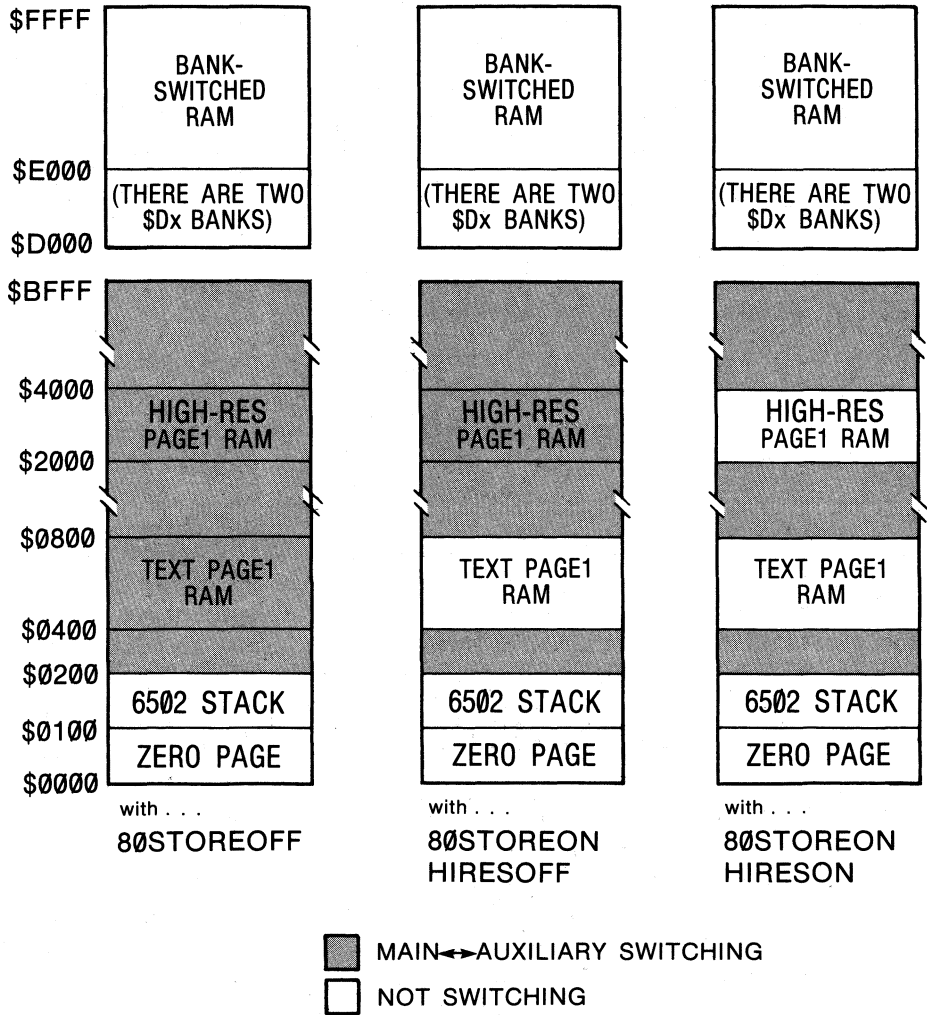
$FFFF
$E000
$D000
$BFFF
$4000
$2000
$0800
$0400
$0200
$0100
$0000

BANK-SWITCHED RAM
(THERE ARE TWO $Dx BANKS)
HIGH-RES PAGE1 RAM
TEXT PAGE1 RAM
6502 STACK
ZERO PAGE
with . . .
80STOREOFF

BANK-SWITCHED RAM
(THERE ARE TWO $Dx BANKS)
HIGH-RES PAGE1 RAM
TEXT PAGE1 RAM
6502 STACK
ZERO PAGE
with . . .
80STOREON
HIRESOFF

BANK-SWITCHED RAM
(THERE ARE TWO $Dx BANKS)
HIGH-RES PAGE1 RAM
TEXT PAGE1 RAM
6502 STACK
ZERO PAGE
with . . .
80STOREON
HIRESON

MAIN↔AUXILIARY SWITCHING
NOT SWITCHING